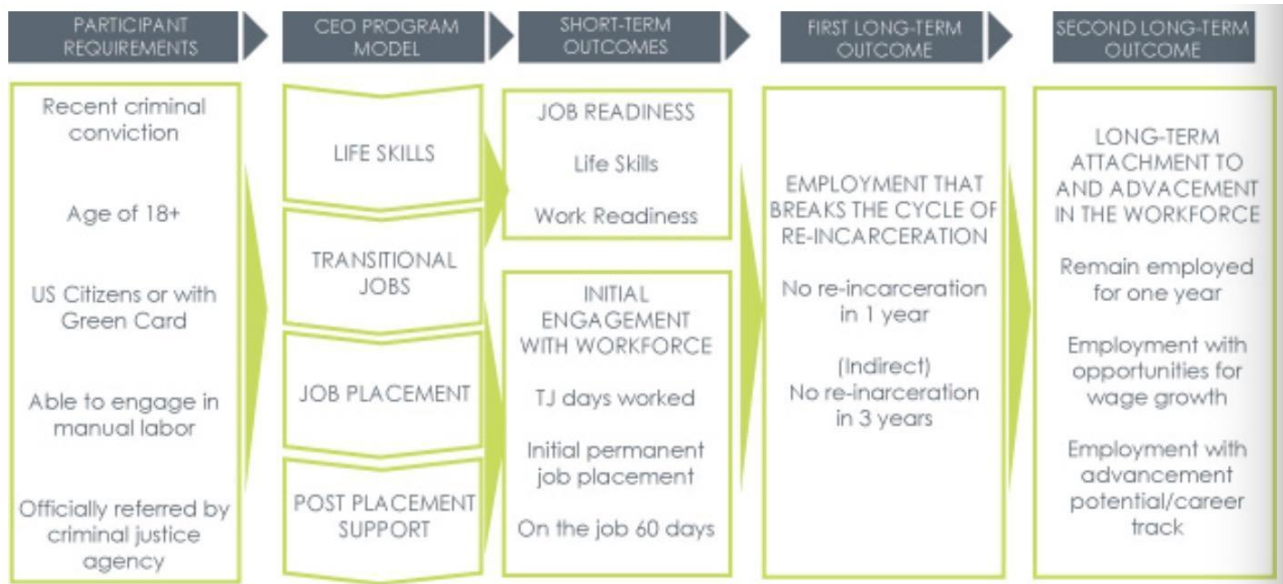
PARTICIPANT REQUIREMENTS

CEO PROGRAM MODEL

SHORT-TERM OUTCOMES

FIRST LONG-TERM OUTCOME

SECOND LONG-TERM OUTCOME

Recent criminal conviction

Age of 18+

US Citizens or with Green Card

Able to engage in manual labor

Officially referred by criminal justice agency

LIFE SKILLS

TRANSITIONAL JOBS

JOB PLACEMENT

POST PLACEMENT SUPPORT

JOB READINESS

Life Skills

Work Readiness

INITIAL ENGAGEMENT WITH WORKFORCE

TJ days worked

Initial permanent job placement

On the job 60 days

EMPLOYMENT THAT BREAKS THE CYCLE OF RE-INCARCERATION

No re-incarceration in 1 year

(Indirect) No re-inarceration in 3 years

LONG-TERM ATTACHMENT TO AND ADVACEMENT IN THE WORKFORCE

Remain employed for one year

Employment with opportunities for wage growth

Employment with advancement potential/career track